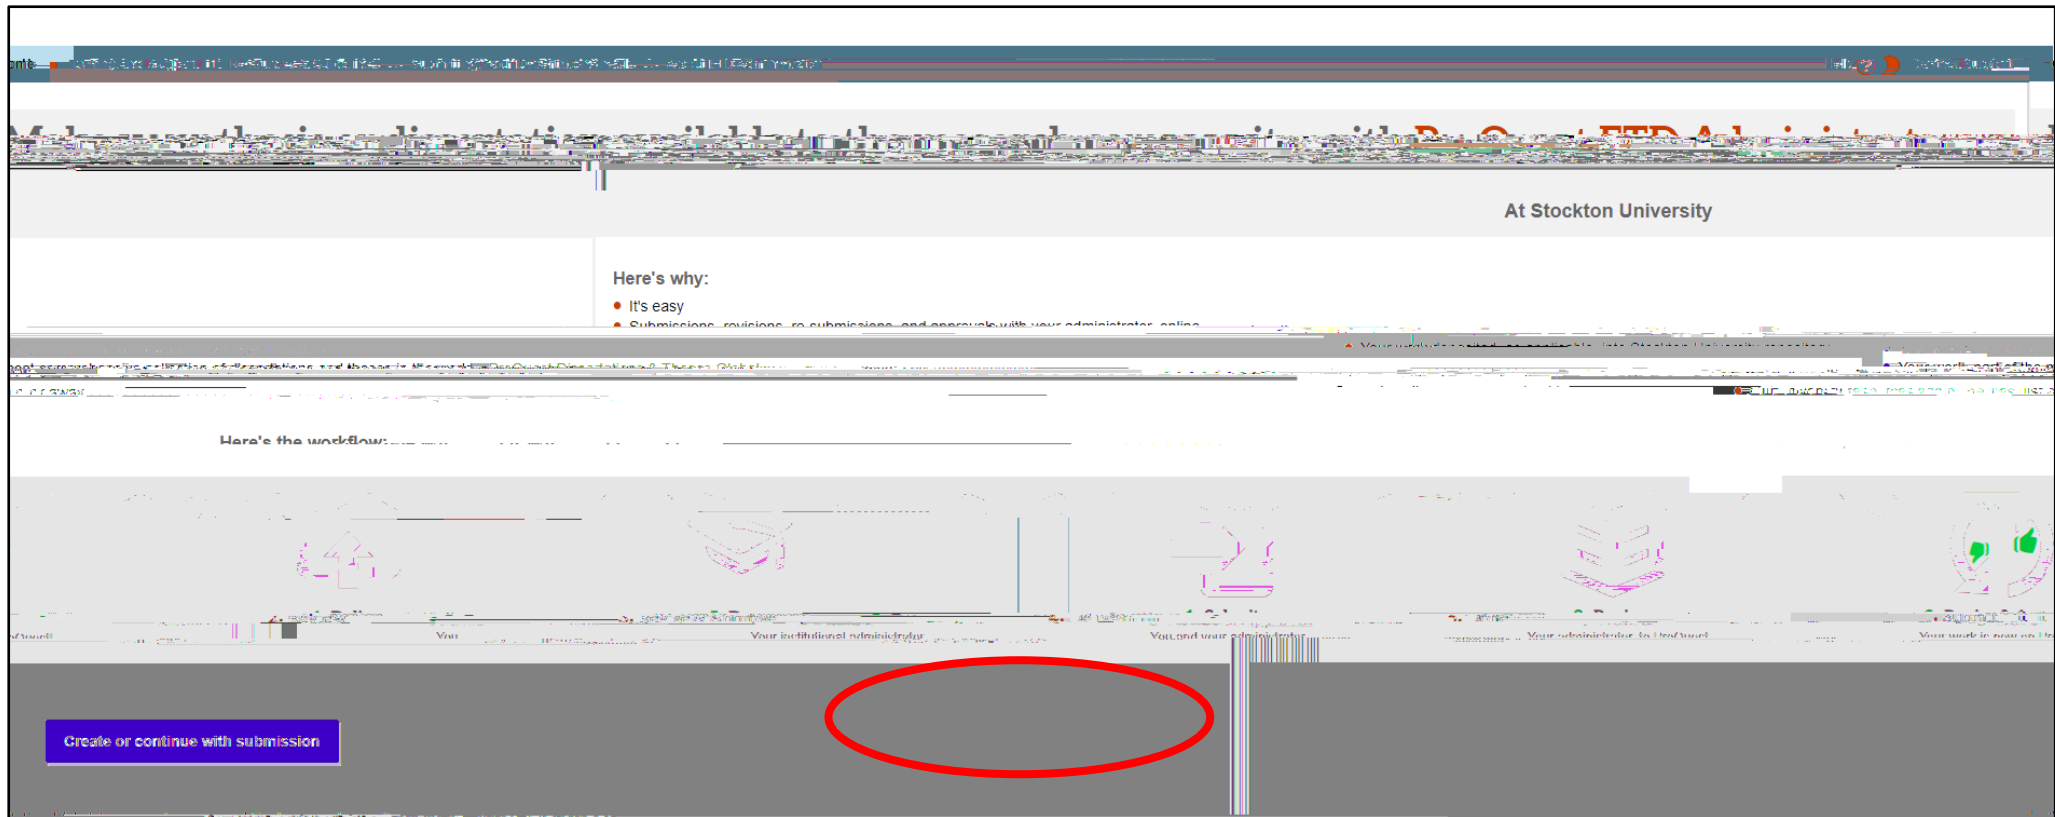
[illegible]

At Stockton University

Here's why:
● It's easy
● Submissions, revisions, re-submissions, and approvals with your administrator online

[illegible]

Here's the workflow:

You
Your institutional administrator
You and your administrator
Your administrator to ProQuest
Your work is now on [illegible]

Create or continue with submission